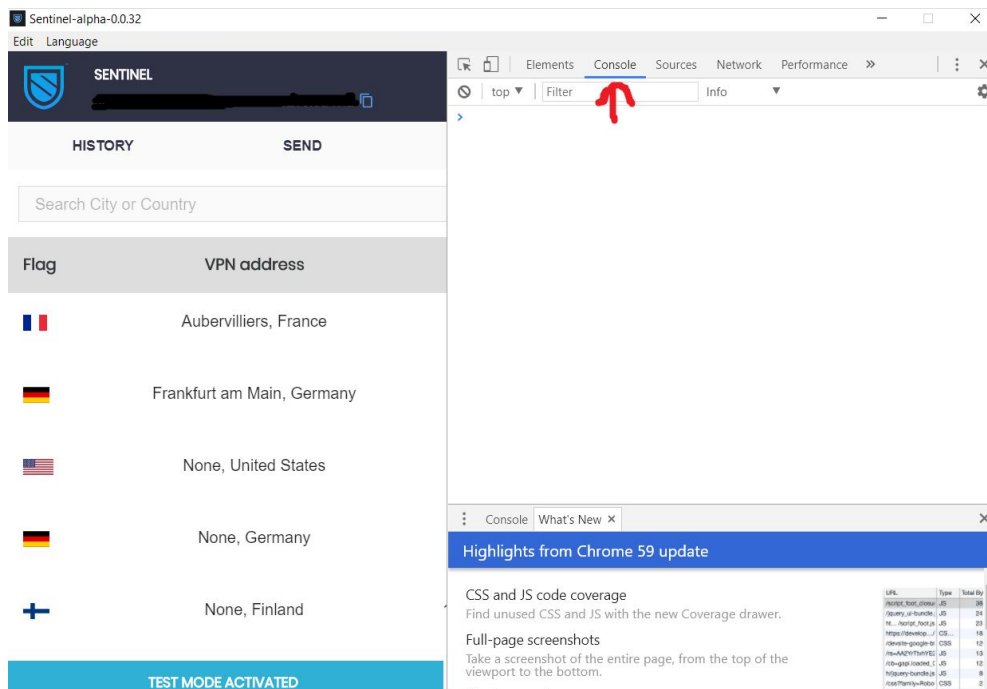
Sentinel-alpha-0.0.32

Edit Language

SENTINEL

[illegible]

HISTORY SEND

Search City or Country

| Flag | VPN address |
|---|---|
| | Aubervilliers, France |
| | Frankfurt am Main, Germany |
| | None, United States |
| | None, Germany |
| | None, Finland |

TEST MODE ACTIVATED

Elements Console Sources Network Performance »

top ▼ Filter Info ▼

>

Console What's New ×

Highlights from Chrome 59 update

CSS and JS code coverage

Find unused CSS and JS with the new Coverage drawer.

Full-page screenshots

Take a screenshot of the entire page, from the top of the viewport to the bottom.